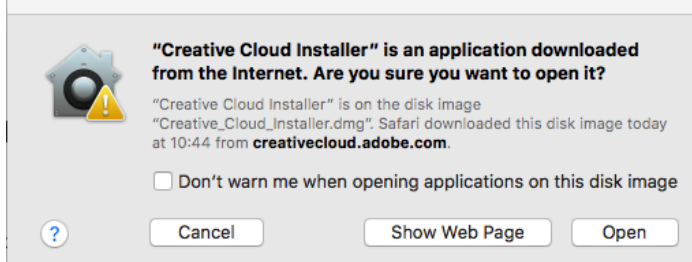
"Creative Cloud Installer" is an application downloaded from the Internet. Are you sure you want to open it?

"Creative Cloud Installer" is on the disk image "Creative_Cloud_Installer.dmg". Safari downloaded this disk image today at 10:44 from creativecloud.adobe.com.

Don't warn me when opening applications on this disk image

?

Cancel

Show Web Page

Open